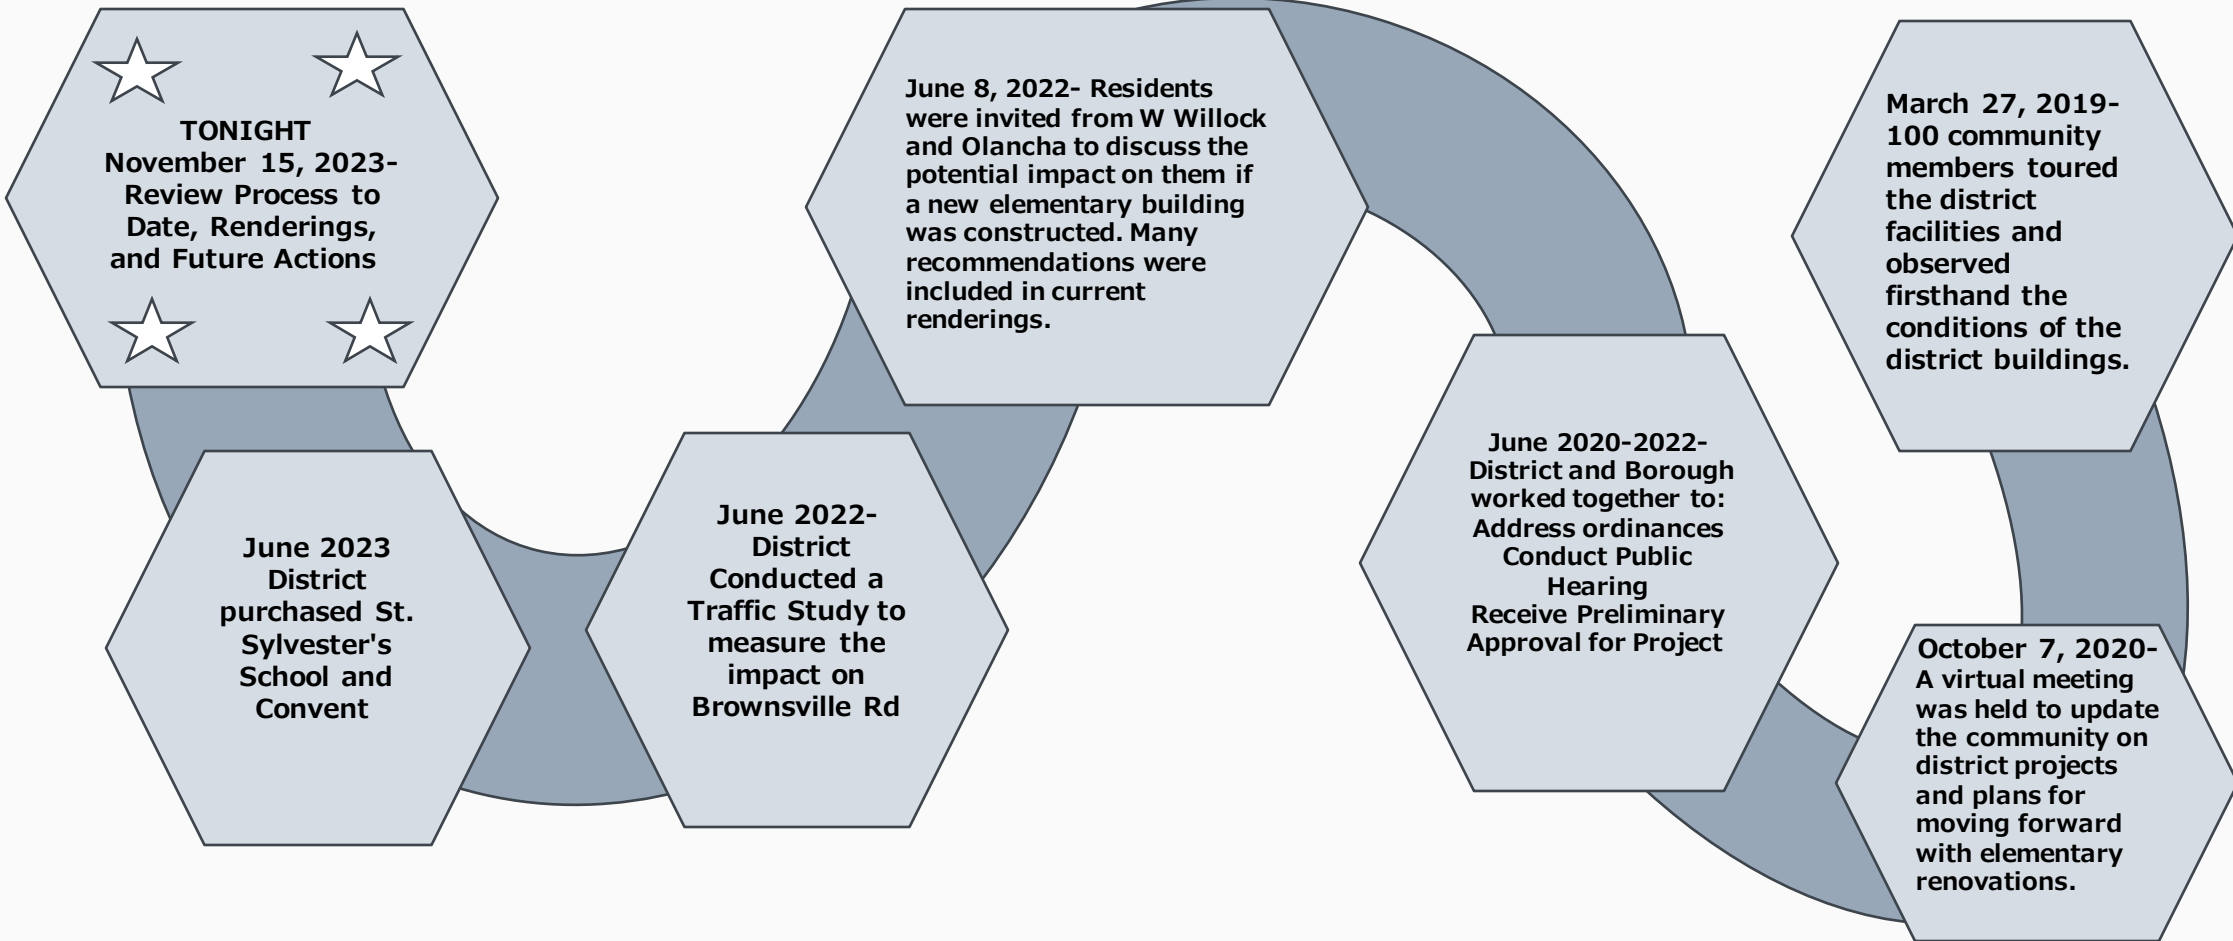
TONIGHT
November 15, 2023- Review Process to Date, Renderings, and Future Actions

June 2023 District purchased St. Sylvester's School and Convent

June 2022- District Conducted a Traffic Study to measure the impact on Brownsville Rd

June 8, 2022- Residents were invited from W Willock and Olancha to discuss the potential impact on them if a new elementary building was constructed. Many recommendations were included in current renderings.

June 2020-2022- District and Borough worked together to:
Address ordinances
Conduct Public Hearing
Receive Preliminary Approval for Project

March 27, 2019- 100 community members toured the district facilities and observed firsthand the conditions of the district buildings.

October 7, 2020- A virtual meeting was held to update the community on district projects and plans for moving forward with elementary renovations.